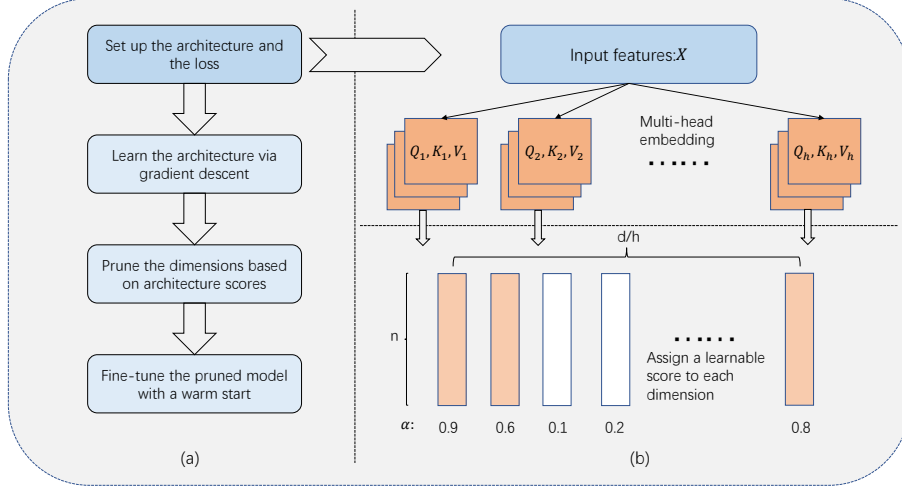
Set up the architecture and the loss

Learn the architecture via gradient descent

Prune the dimensions based on architecture scores

Fine-tune the pruned model with a warm start

(a)

Input features:$X$

$Q_1, K_1, V_1$

$Q_2, K_2, V_2$

Multi-head embedding

......

$Q_h, K_h, V_h$

d/h

n

......

Assign a learnable score to each dimension

$\alpha$: 0.9 0.6 0.1 0.2 0.8

(b)